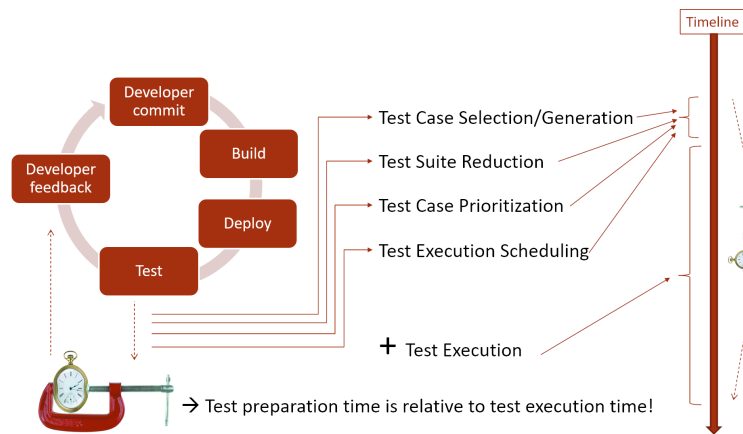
Timeline

Developer commit

Build

Deploy

Test

Developer feedback

Test Case Selection/Generation

Test Suite Reduction

Test Case Prioritization

Test Execution Scheduling

+ Test Execution

→ Test preparation time is relative to test execution time!